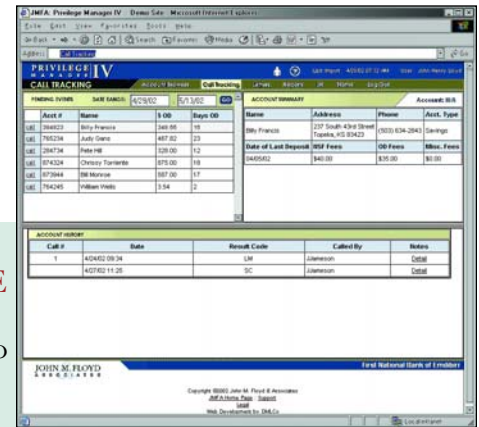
JMFA: Privilege Manager IV - Demo Site - Microsoft Internet Explorer

File Edit View Favorites Tools Help

Back Search Favorites Media

Address Call Tracking Go

PRIVILEGE MANAGER IV

CALL TRACKING

Account Manager Call Tracking Letters Reports Help Home Log Out

PENDING EVENTS DATE RANGE: 4/29/02 5/13/02 GO

| | Acct # | Name | $ OD | Days OD |
|---|---|---|---|---|
| call | 384623 | Billy Francis | 349.66 | 16 |
| call | 765234 | Judy Gans | 467.82 | 23 |
| call | 284734 | Pete Hill | 329.00 | 12 |
| call | 874324 | Chrissy Torriente | 875.00 | 18 |
| call | 673944 | Bill Monroe | 587.00 | 17 |
| call | 764245 | William Wells | 3.54 | 2 |

ACCOUNT SUMMARY Account: 8/A

| Name | Address | Phone | Acct. Type |
|---|---|---|---|
| Billy Francis | 237 South 43rd Street Topeka, KS 83423 | (503) 634-2843 | Savings |
| Date of Last Deposit | NSF Fees | OD Fees | Misc. Fees |
| 04/05/02 | $40.00 | $35.00 | $0.00 |

ACCOUNT HISTORY

| Call # | Date | Result Code | Called By | Notes |
|---|---|---|---|---|
| 1 | 4/24/02 09:34 | LM | JJameson | Detail |
| | 4/27/02 11:25 | SC | JJameson | Detail |

JOHN M. FLOYD & ASSOCIATES

First National Bank of Anytown

Copyright ©2002 John M. Floyd & Associates
JMFA Home Page Support
Legal
Web Development by: DHLCo

Local intranet

E

o